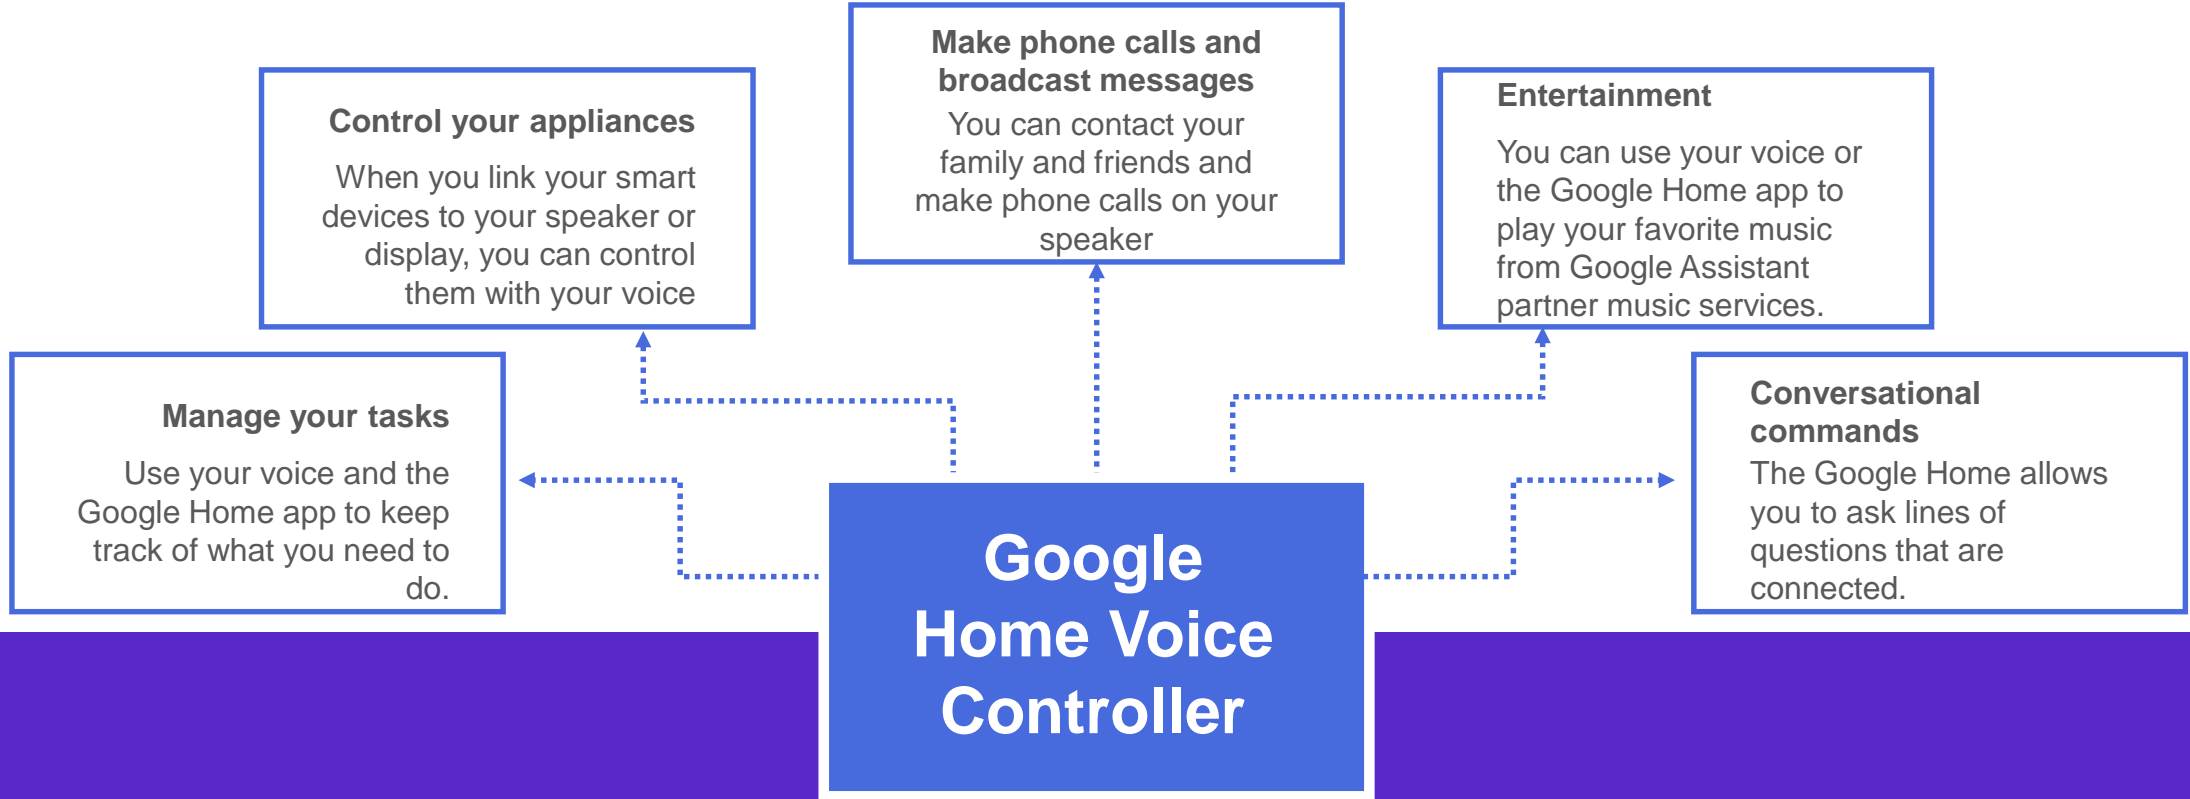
Make phone calls and broadcast messages

You can contact your family and friends and make phone calls on your speaker

Control your appliances

When you link your smart devices to your speaker or display, you can control them with your voice

Entertainment

You can use your voice or the Google Home app to play your favorite music from Google Assistant partner music services.

Manage your tasks

Use your voice and the Google Home app to keep track of what you need to do.

Conversational commands

The Google Home allows you to ask lines of questions that are connected.

Google Home Voice Controller